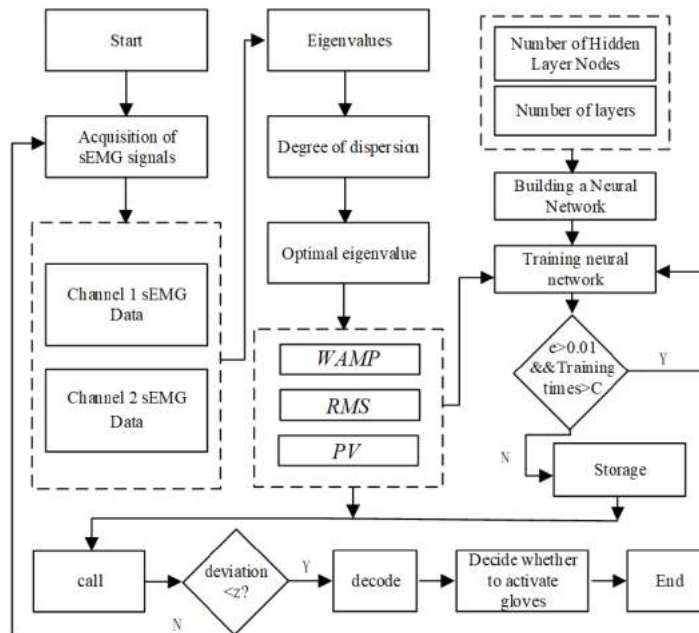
Start

Acquisition of sEMG signals

Channel 1 sEMG Data

Channel 2 sEMG Data

Eigenvalues

Degree of dispersion

Optimal eigenvalue

*WAMP*

*RMS*

*PV*

Number of Hidden Layer Nodes

Number of layers

Building a Neural Network

Training neural network

e>0.01 &&Training times>C

Y

N

Storage

call

deviation <z?

Y

N

decode

Decide whether to activate gloves

End